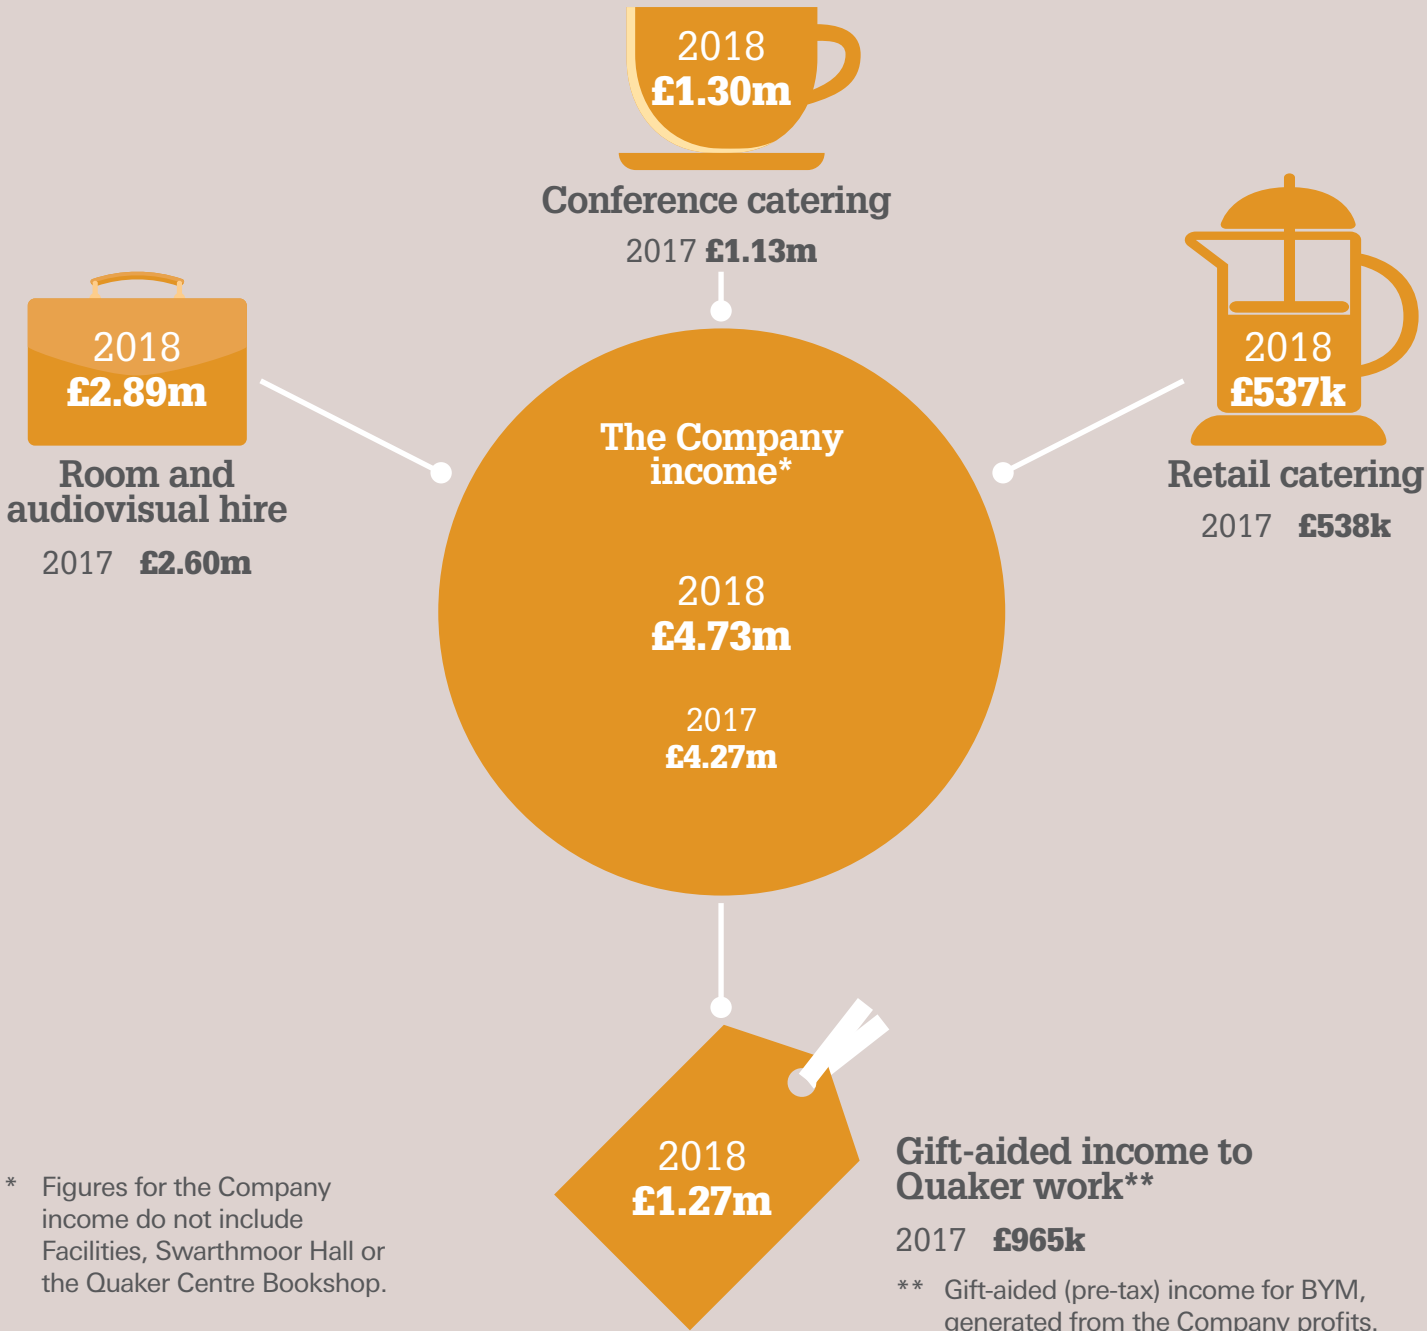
2018
£1.30m

Conference catering

2017 £1.13m

2018
£2.89m

Room and audiovisual hire

2017 £2.60m

The Company income*

2018
£4.73m

2017
£4.27m

2018
£537k

Retail catering

2017 £538k

2018
£1.27m

Gift-aided income to Quaker work**

2017 £965k

* Figures for the Company income do not include Facilities, Swarthmoor Hall or the Quaker Centre Bookshop.

** Gift-aided (pre-tax) income for BYM, generated from the Company profits.